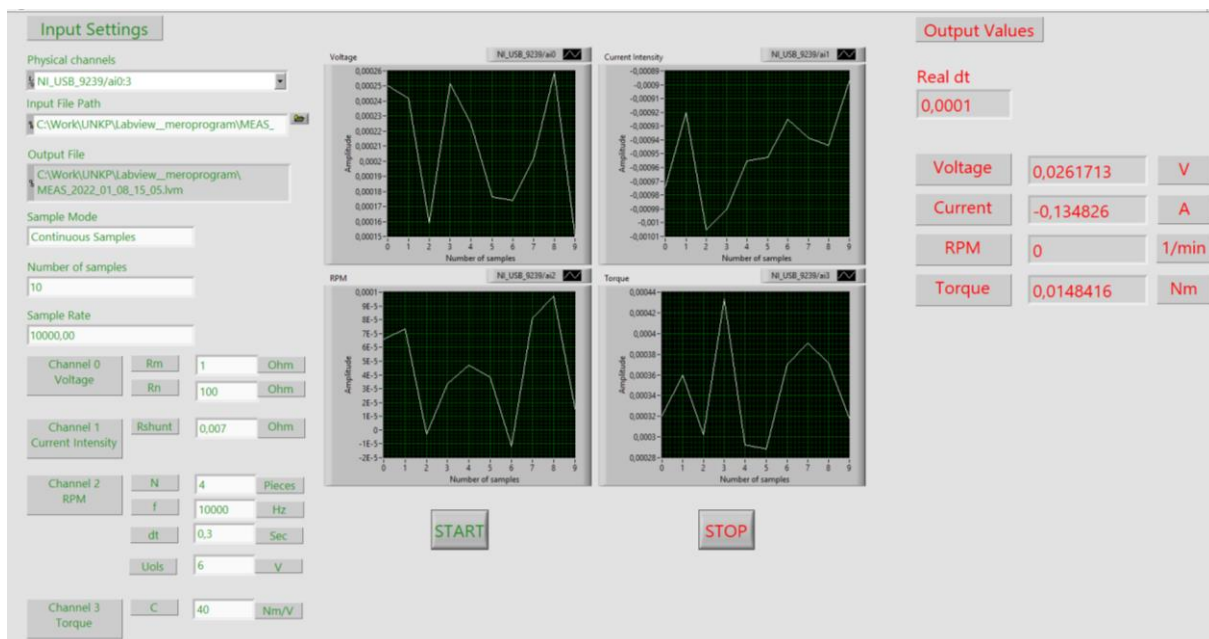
Input Settings

Physical channels
NI_USB_9239/ai0:3

Input File Path
C:\Work\UNKP\Labview_meroprogram\MEAS_

Output File
C:\Work\UNKP\Labview_meroprogram\MEAS_2022_01_08_15_05.lvm

Sample Mode
Continuous Samples

Number of samples
10

Sample Rate
10000,00

Channel 0 Voltage
Rm 1 Ohm
Rn 100 Ohm

Channel 1 Current Intensity
Rshunt 0,007 Ohm

Channel 2 RPM
N 4 Pieces
f 10000 Hz
dt 0,3 Sec
Uols 6 V

Channel 3 Torque
C 40 Nm/V

Voltage
NI_USB_9239/ai0
Amplitude
0,00026
0,00025
0,00024
0,00023
0,00022
0,00021
0,0002
0,00019
0,00018
0,00017
0,00016
0,00015
0 1 2 3 4 5 6 7 8 9
Number of samples

Current Intensity
NI_USB_9239/ai1
Amplitude
-0,00089
-0,0009
-0,00091
-0,00092
-0,00093
-0,00094
-0,00095
-0,00096
-0,00097
-0,00098
-0,00099
-0,001
-0,00101
0 1 2 3 4 5 6 7 8 9
Number of samples

RPM
NI_USB_9239/ai2
Amplitude
0,0001
9E-5
8E-5
7E-5
6E-5
5E-5
4E-5
3E-5
2E-5
1E-5
0
-1E-5
-2E-5
0 1 2 3 4 5 6 7 8 9
Number of samples

Torque
NI_USB_9239/ai3
Amplitude
0,00044
0,00042
0,0004
0,00038
0,00036
0,00034
0,00032
0,0003
0,00028
0 1 2 3 4 5 6 7 8 9
Number of samples

START

STOP

Output Values

Real dt
0,0001

Voltage 0,0261713 V
Current -0,134826 A
RPM 0 1/min
Torque 0,0148416 Nm